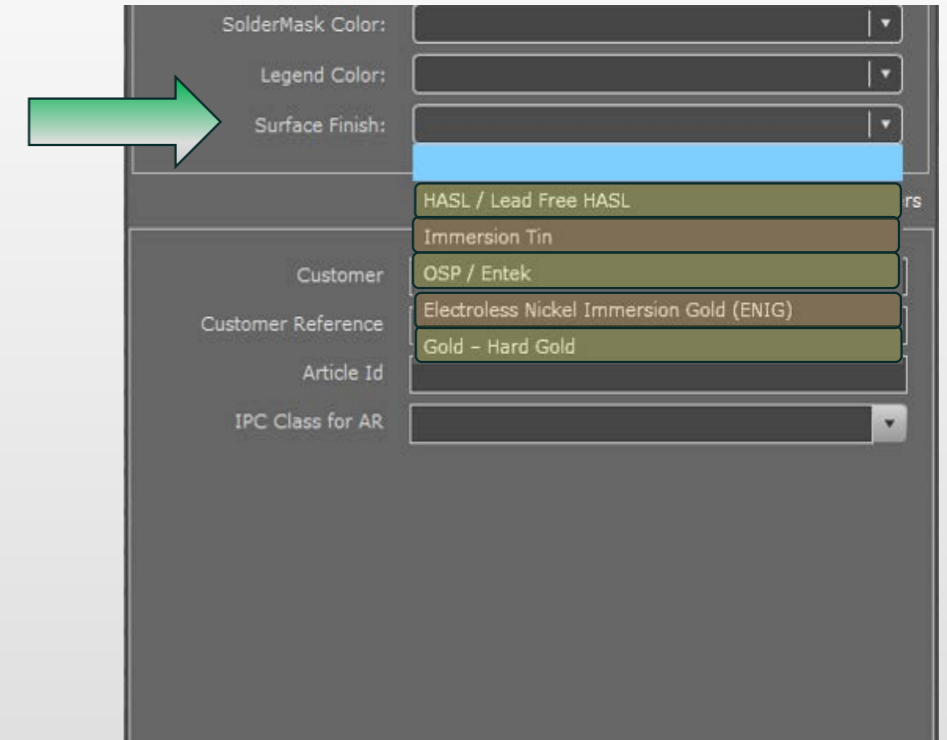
SolderMask Color:

Legend Color:

Surface Finish:

HASL / Lead Free HASL

Immersion Tin

OSP / Entek

Electroless Nickel Immersion Gold (ENIG)

Gold – Hard Gold

rs

Customer

Customer Reference

Article Id

IPC Class for AR